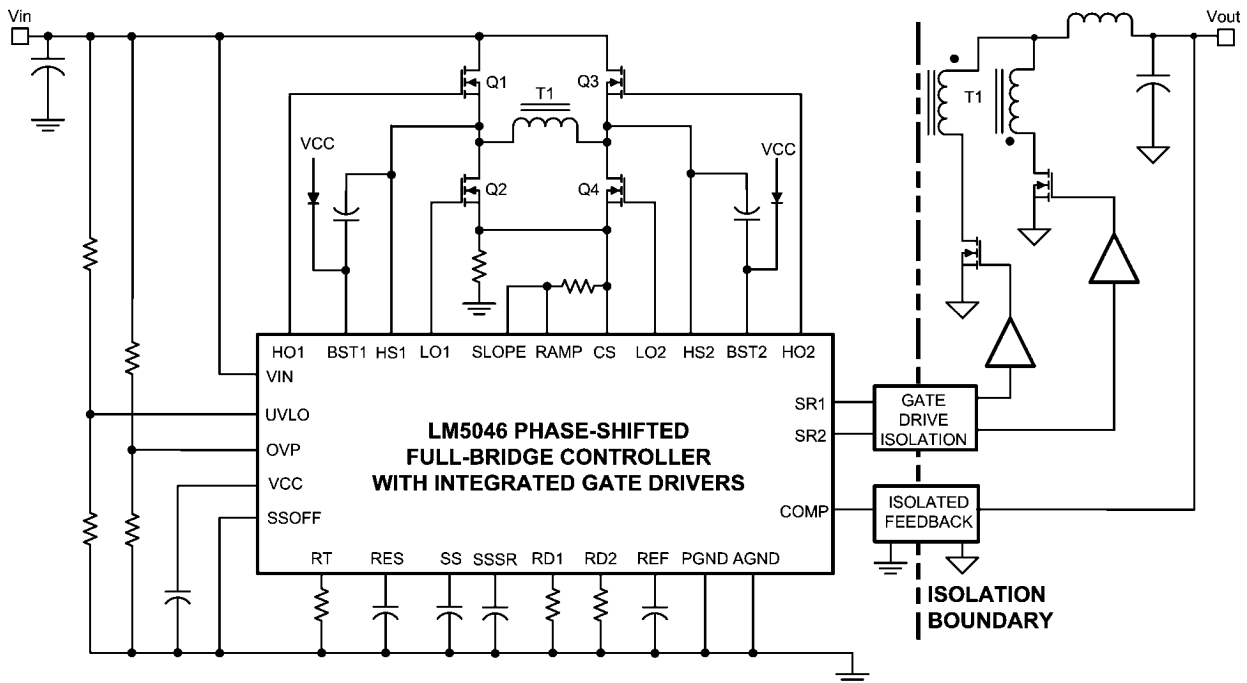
Vin

Q1

Q3

T1

VCC

Q2

Q4

VCC

HO1 BST1 HS1 LO1 SLOPE RAMP CS LO2 HS2 BST2 HO2

VIN

UVLO

OVP

VCC

SSOFF

LM5046 PHASE-SHIFTED FULL-BRIDGE CONTROLLER WITH INTEGRATED GATE DRIVERS

SR1

SR2

COMP

RT RES SS SSSR RD1 RD2 REF PGND AGND

Vout

T1

GATE DRIVE ISOLATION

ISOLATED FEEDBACK

ISOLATION BOUNDARY